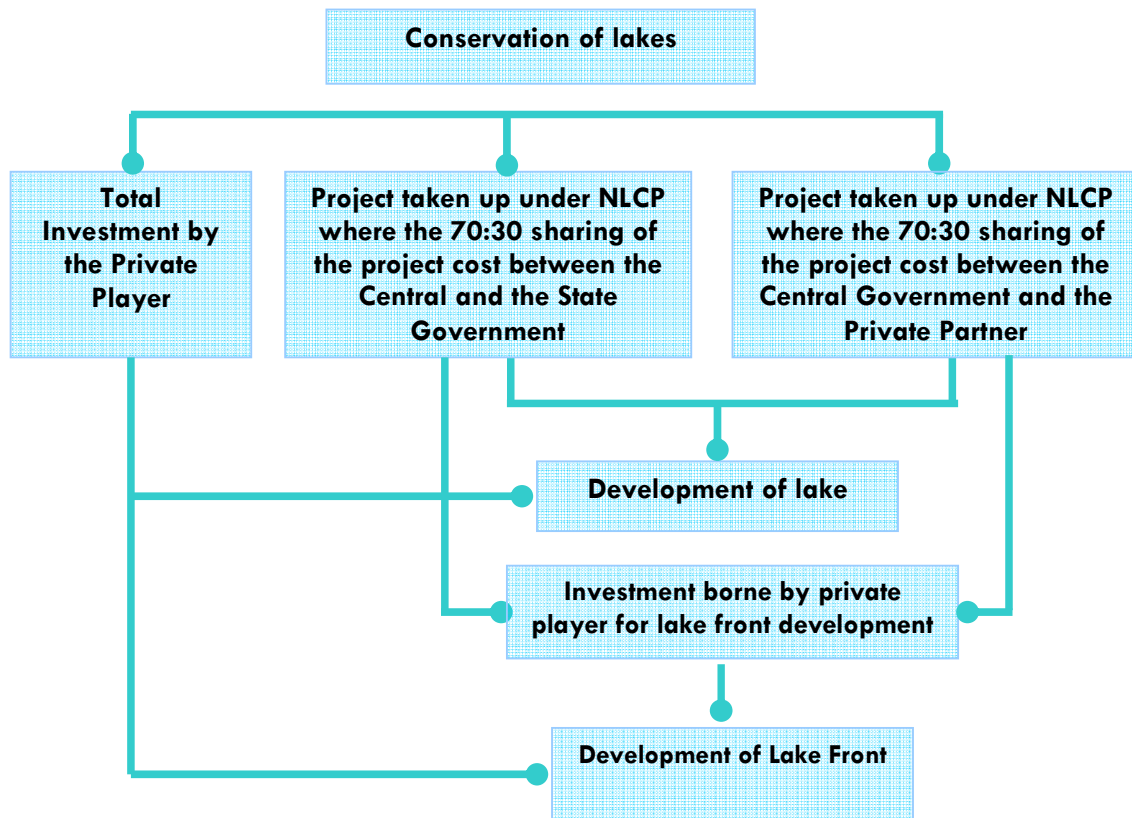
Conservation of lakes

Total Investment by the Private Player

Project taken up under NLCP where the 70:30 sharing of the project cost between the Central and the State Government

Project taken up under NLCP where the 70:30 sharing of the project cost between the Central Government and the Private Partner

Development of lake

Investment borne by private player for lake front development

Development of Lake Front